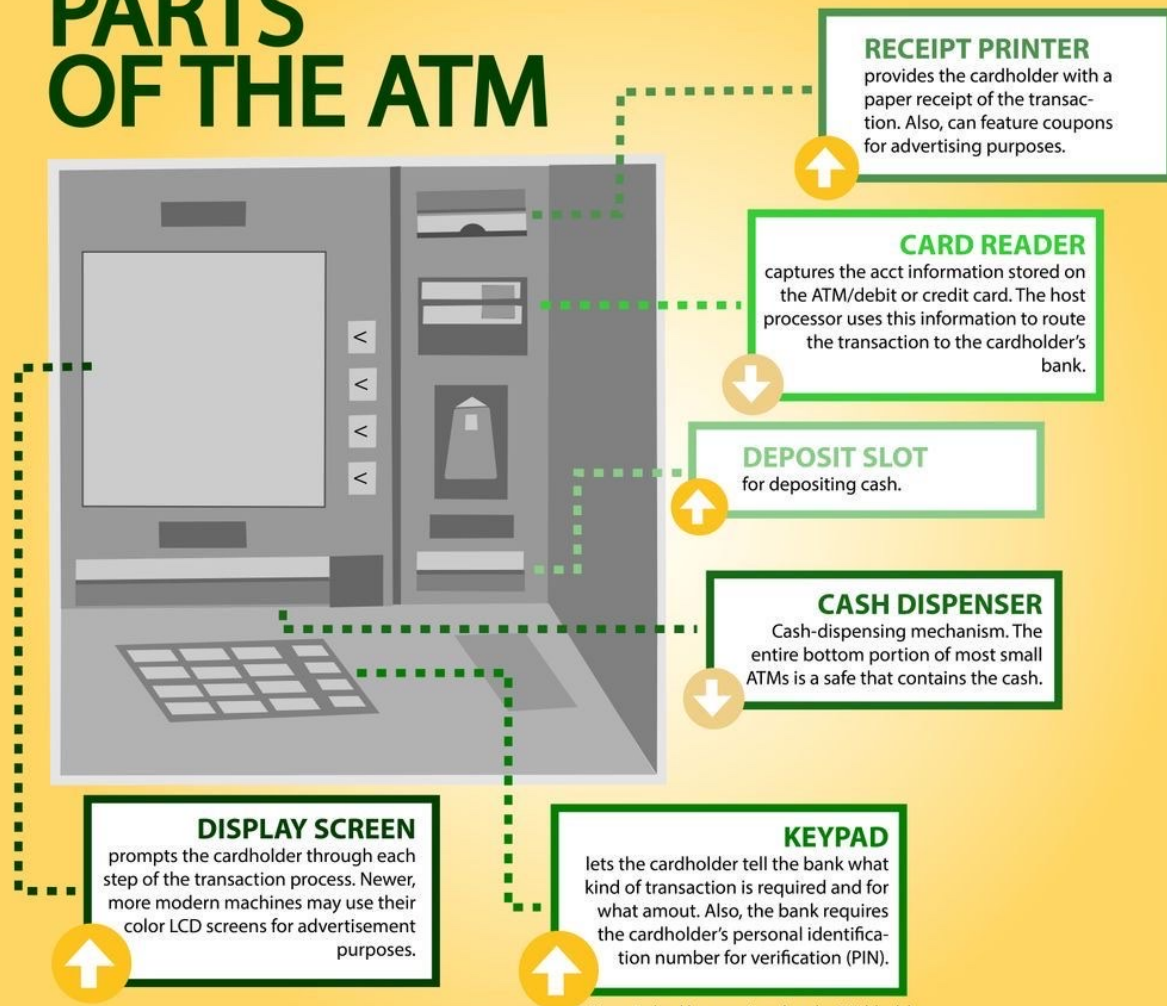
PARTS OF THE ATM

RECEIPT PRINTER
provides the cardholder with a paper receipt of the transaction. Also, can feature coupons for advertising purposes.

CARD READER
captures the acct information stored on the ATM/debit or credit card. The host processor uses this information to route the transaction to the cardholder's bank.

DEPOSIT SLOT
for depositing cash.

CASH DISPENSER
Cash-dispensing mechanism. The entire bottom portion of most small ATMs is a safe that contains the cash.

DISPLAY SCREEN
prompts the cardholder through each step of the transaction process. Newer, more modern machines may use their color LCD screens for advertisement purposes.

KEYPAD
lets the cardholder tell the bank what kind of transaction is required and for what amout. Also, the bank requires the cardholder's personal identification number for verification (PIN).